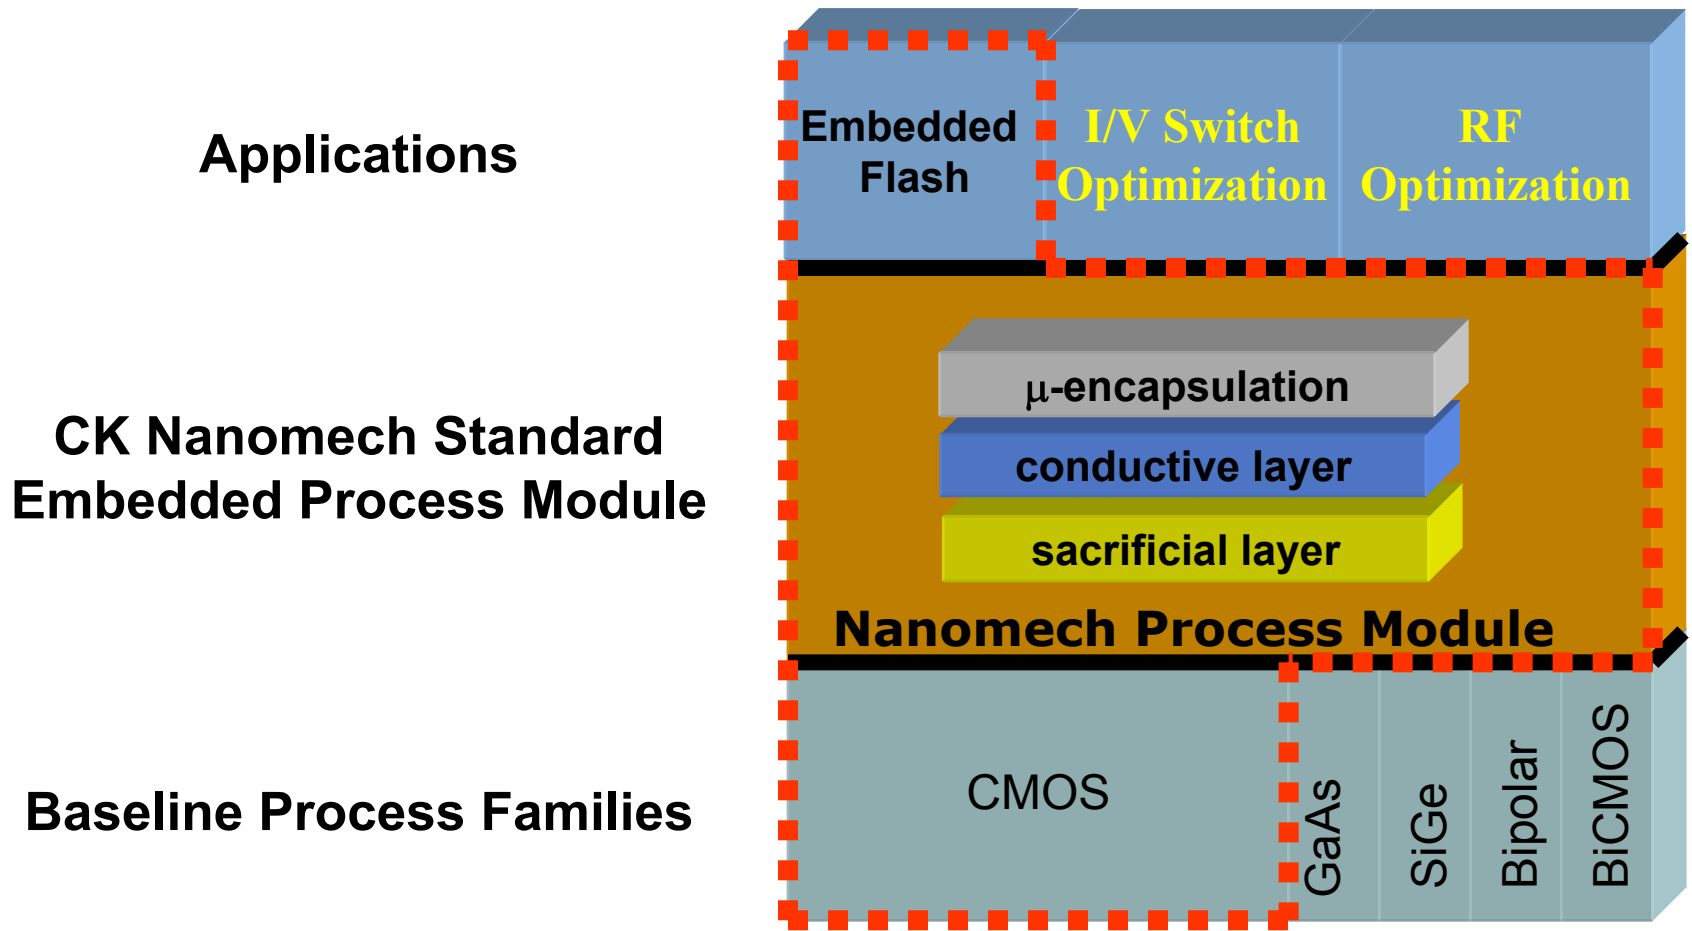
Applications

CK Nanomech Standard Embedded Process Module

Baseline Process Families

Embedded Flash

I/V Switch Optimization

RF Optimization

μ-encapsulation

conductive layer

sacrificial layer

Nanomech Process Module

CMOS

GaAs

SiGe

Bipolar

BiCMOS